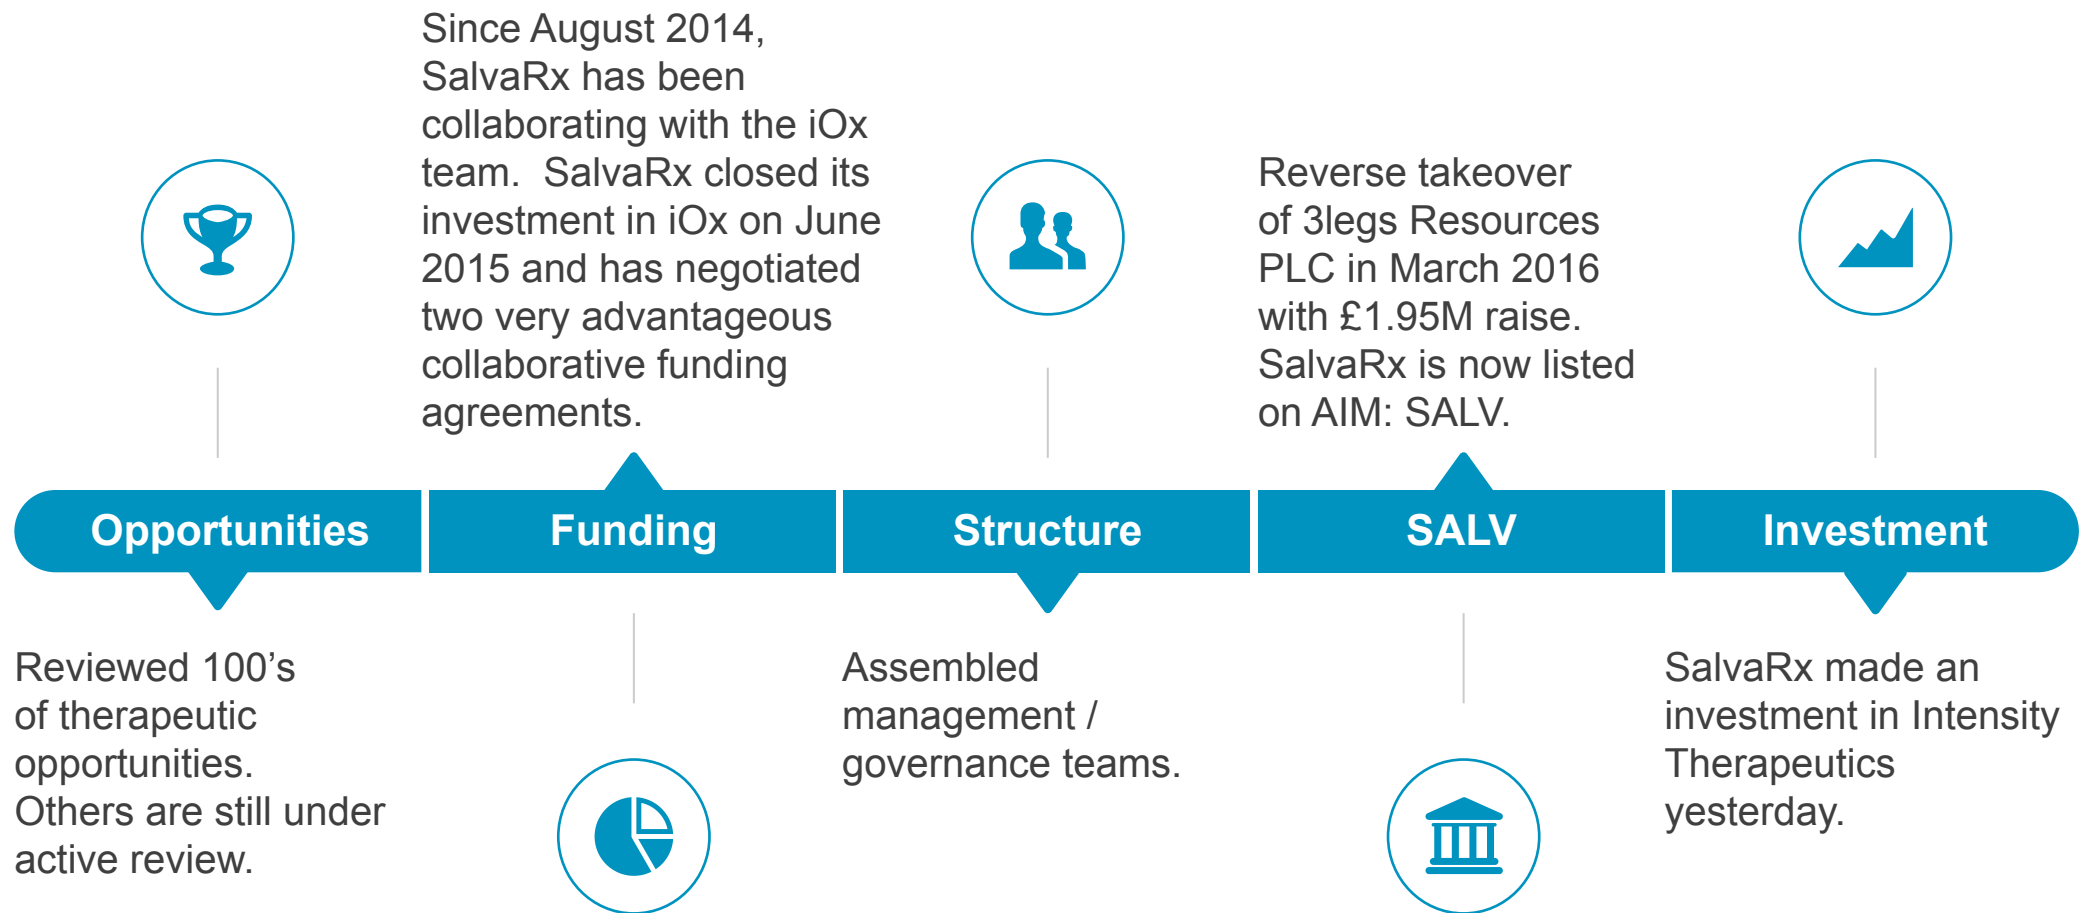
Since August 2014, SalvaRx has been collaborating with the iOx team. SalvaRx closed its investment in iOx on June 2015 and has negotiated two very advantageous collaborative funding agreements.

Reverse takeover of 3legs Resources PLC in March 2016 with £1.95M raise. SalvaRx is now listed on AIM: SALV.

Opportunities

Funding

Structure

SALV

Investment

Reviewed 100's of therapeutic opportunities. Others are still under active review.

Assembled management / governance teams.

SalvaRx made an investment in Intensity Therapeutics yesterday.